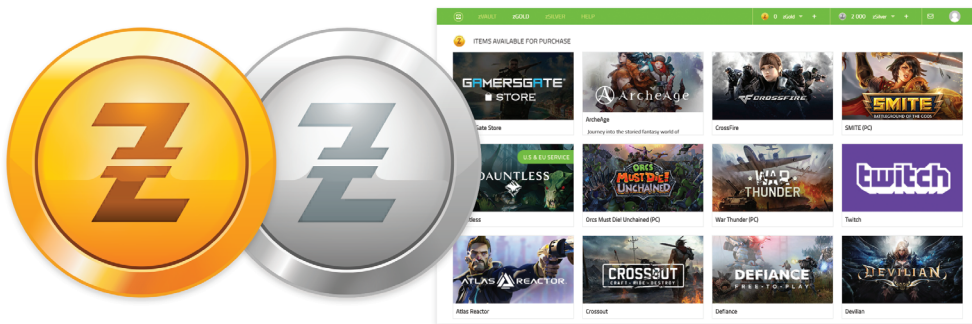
AWARD zGOLD zSILVER HELP

0 zGold + 2 000 zSilver +

ITEMS AVAILABLE FOR PURCHASE

GAMERSGATE STORE

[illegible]Gate Store

ArcheAge

ArcheAge

Journey into the storied fantasy world of

CROSSFIRE

CrossFire

SMITE BATTLEGROUND OF THE GODS

SMITE (PC)

U.S & EU SERVICE

DAUNTLESS

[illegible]tless

ORCS MUST DIE! UNCHAINED

Orcs Must Die! Unchained (PC)

WAR THUNDER

War Thunder (PC)

twitch

Twitch

ATLAS REACTOR

Atlas Reactor

CROSSOUT CRAFT · RIDE · DESTROY

Crossout

DEFIANCE FREE-TO-PLAY

Defiance

DEVILIAN

Devilian